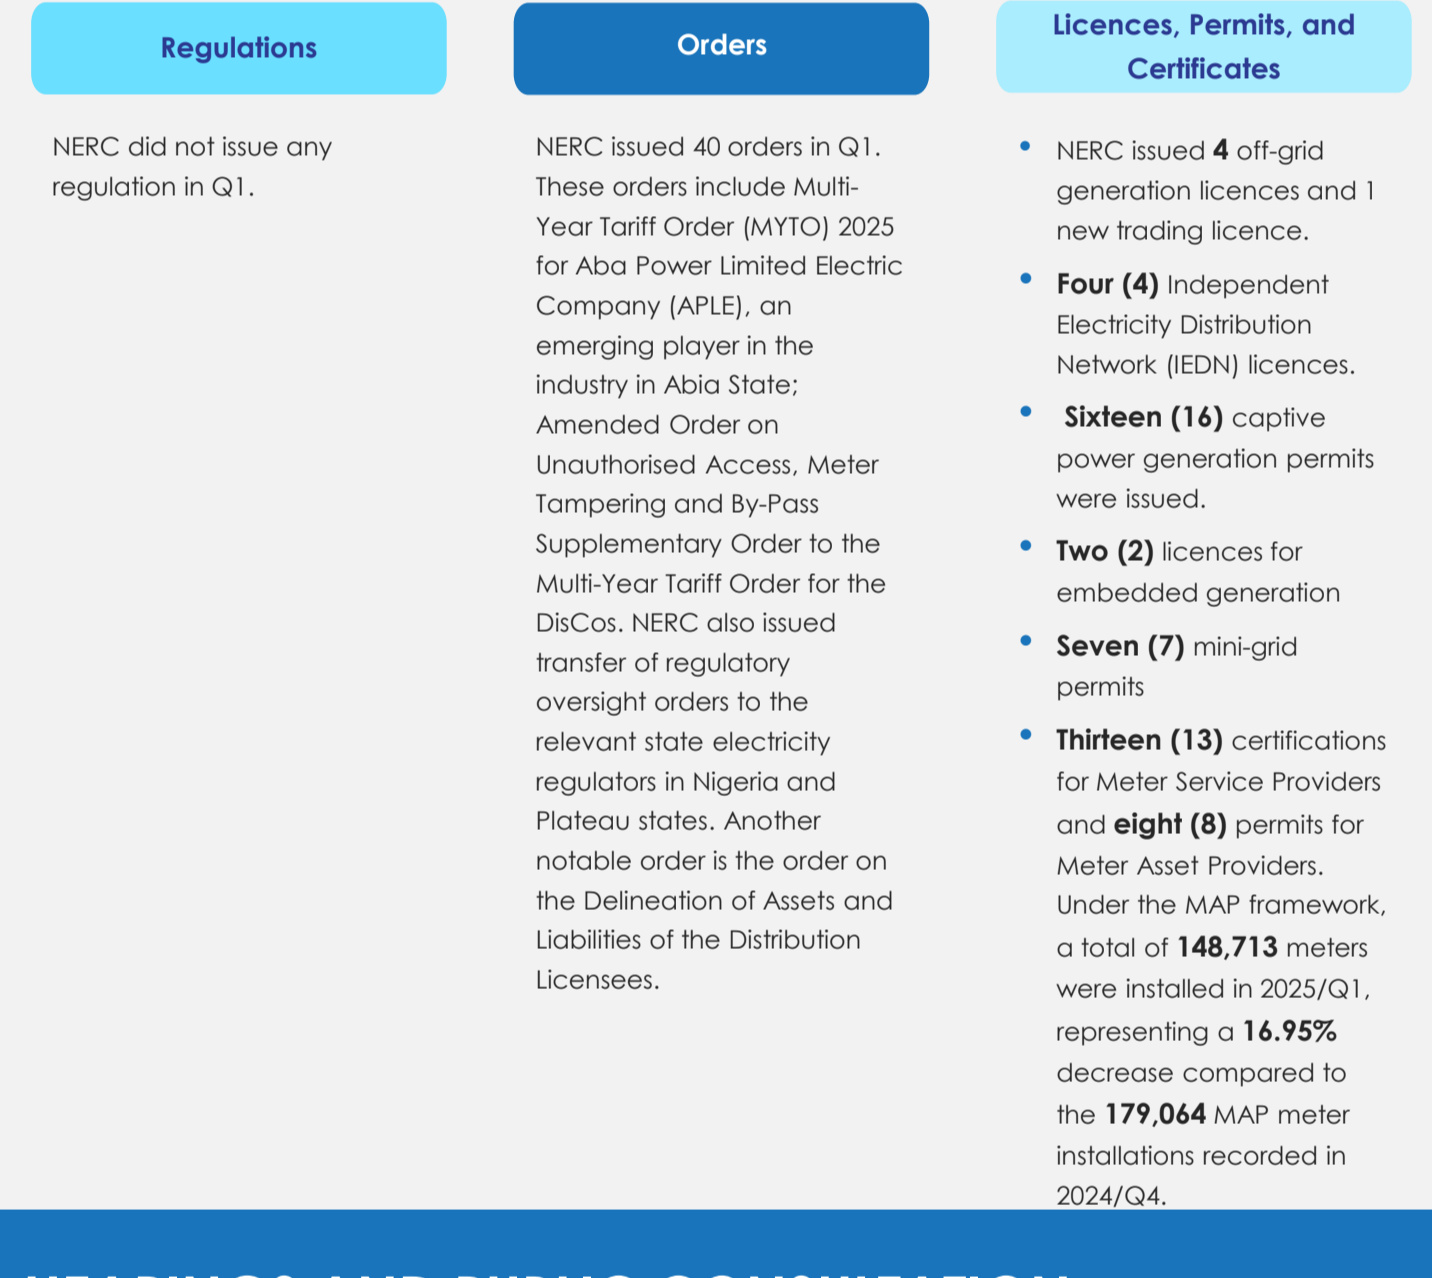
Regulations

NERC did not issue any regulation in Q1.

Orders

NERC issued 40 orders in Q1. These orders include Multi-Year Tariff Order (MYTO) 2025 for Aba Power Limited Electric Company (APLE), an emerging player in the industry in Abia State; Amended Order on Unauthorised Access, Meter Tampering and By-Pass Supplementary Order to the Multi-Year Tariff Order for the DisCos. NERC also issued transfer of regulatory oversight orders to the relevant state electricity regulators in Nigeria and Plateau states. Another notable order is the order on the Delineation of Assets and Liabilities of the Distribution Licensees.

Licences, Permits, and Certificates

- NERC issued **4** off-grid generation licences and 1 new trading licence.
- **Four (4)** Independent Electricity Distribution Network (IEDN) licences.
- **Sixteen (16)** captive power generation permits were issued.
- **Two (2)** licences for embedded generation
- **Seven (7)** mini-grid permits
- **Thirteen (13)** certifications for Meter Service Providers and **eight (8)** permits for Meter Asset Providers. Under the MAP framework, a total of **148,713** meters were installed in 2025/Q1, representing a **16.95%** decrease compared to the **179,064** MAP meter installations recorded in 2024/Q4.

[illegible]